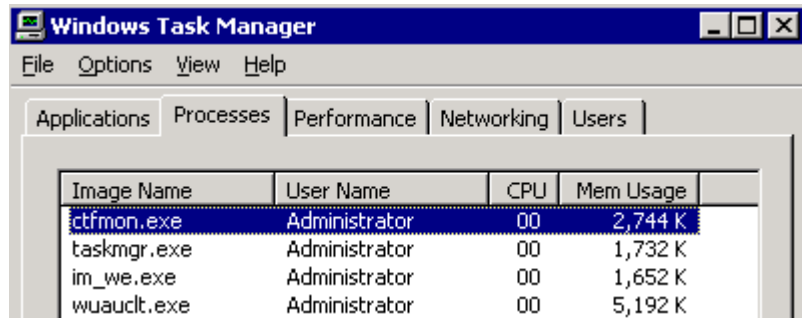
Windows Task Manager

File Options View Help

Applications Processes Performance Networking Users

| Image Name | User Name | CPU | Mem Usage |
|---|---|---|---|
| ctfmon.exe | Administrator | 00 | 2,744 K |
| taskmgr.exe | Administrator | 00 | 1,732 K |
| im_we.exe | Administrator | 00 | 1,652 K |
| wuauclt.exe | Administrator | 00 | 5,192 K |